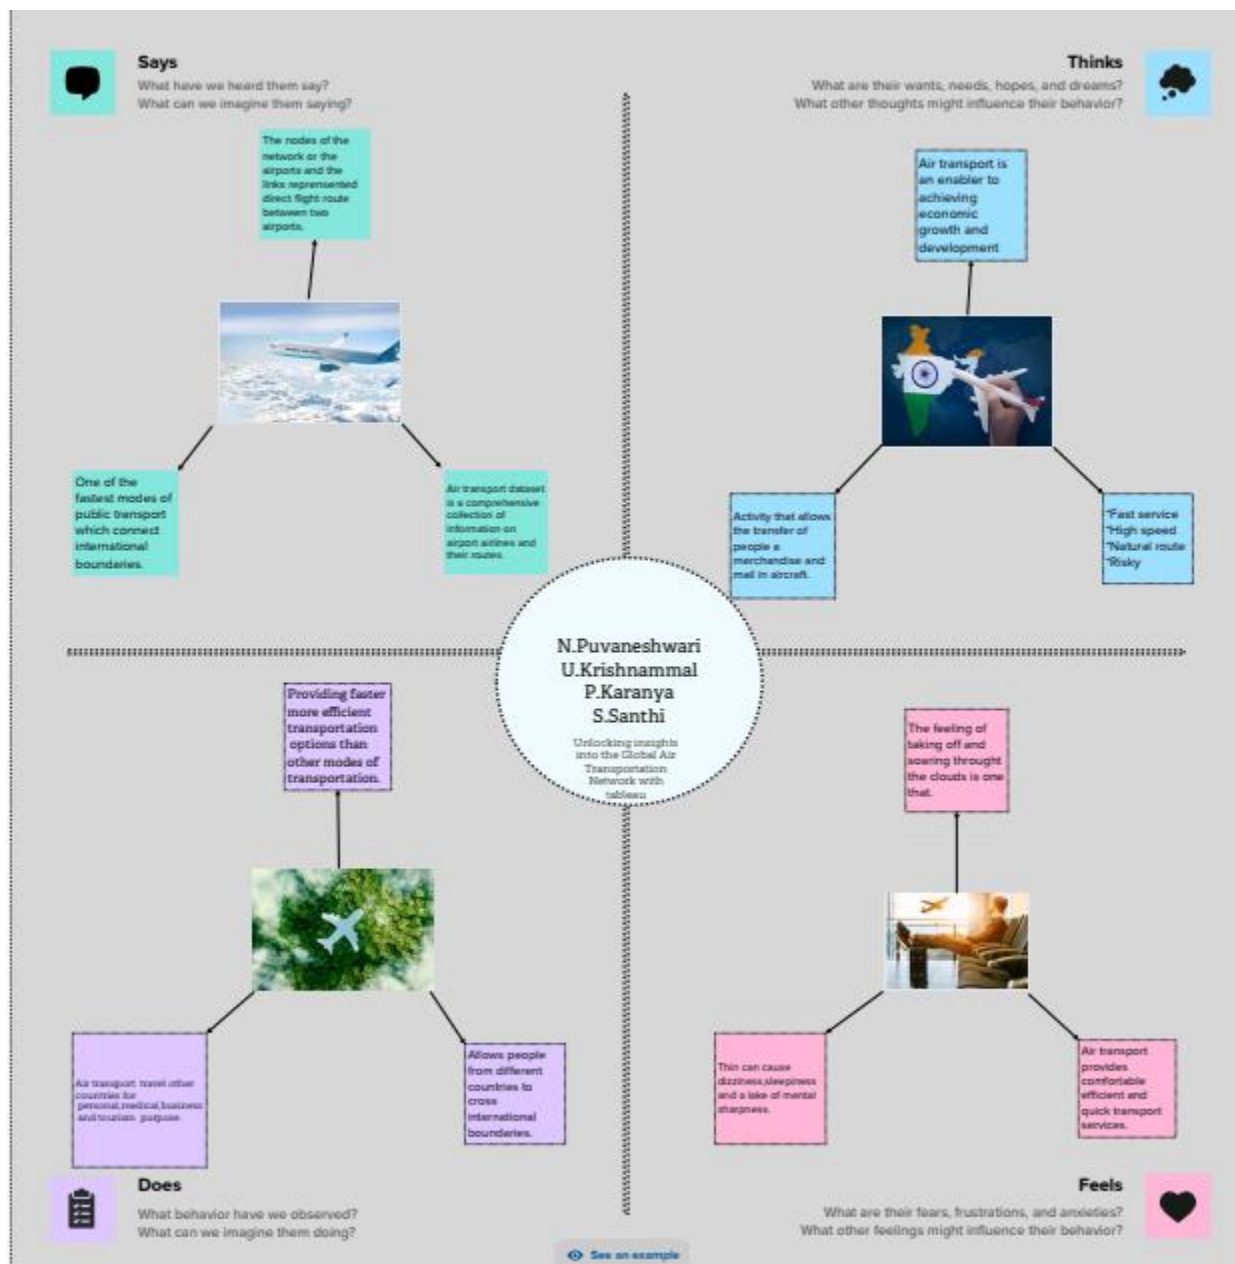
Says
What have we heard them say?
What can we imagine them saying?

The nodes of the network or the airports and the links represented direct flight route between two airports.

One of the fastest modes of public transport which connect international bounderies.

Air transport dataset is a comprehensive collection of information on airport airlines and their routes.

Thinks
What are their wants, needs, hopes, and dreams?
What other thoughts might influence their behavior?

Air transport is an enabler to achieving economic growth and development

Activity that allows the transfer of people a merchandise and mail in aircraft.

*Fast service
*High speed
*Natural route
*Risky

N.Puvaneshwari
U.Krishnammal
P.Karanya
S.Santhi

Unlocking insights into the Global Air Transportation Network with tableau

Providing faster more efficient transportation options than other modes of transportation.

Air transport travel other countries for personal,medical,business and tourism purpose.

Allows people from different countries to cross international bounderies.

The feeling of taking off and soaring throught the clouds is one that.

This can cause dizziness,sleepiness and a lake of mental sharpness.

Air transport provides comfortable efficient and quick transport services.

Does
What behavior have we observed?
What can we imagine them doing?

Feels
What are their fears, frustrations, and anxieties?
What other feelings might influence their behavior?

See an example